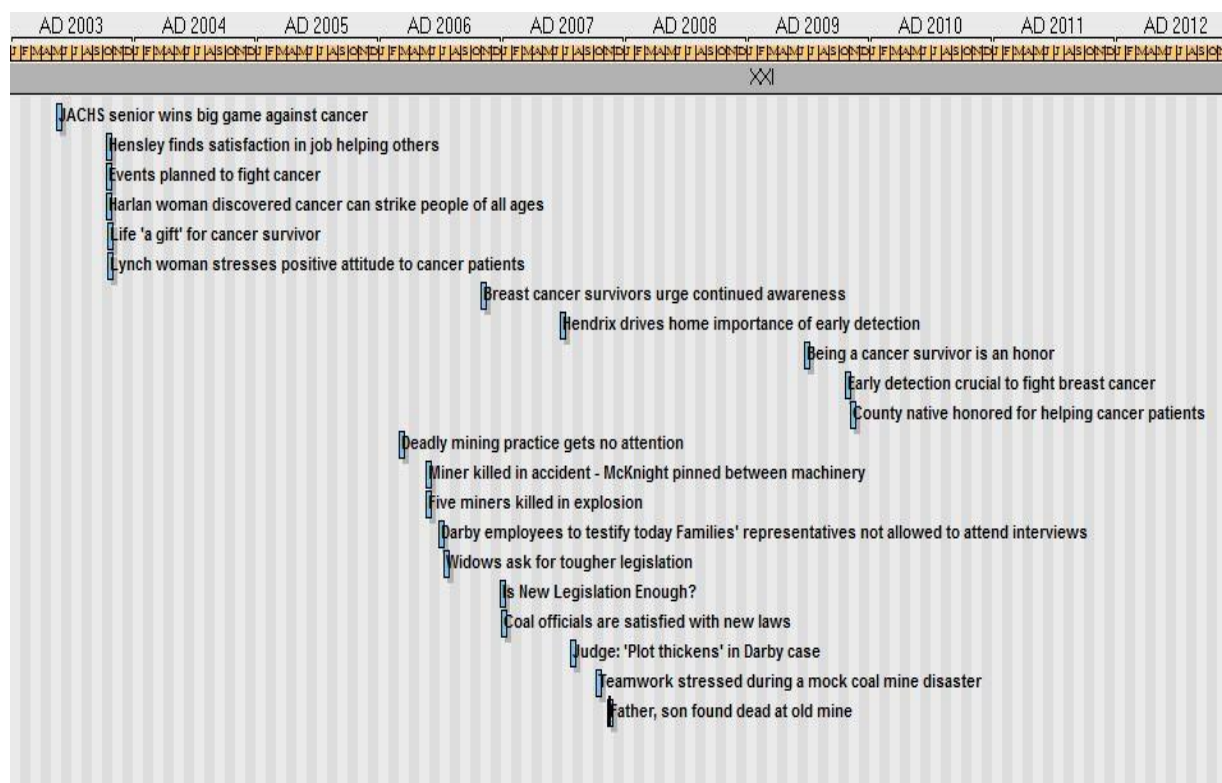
AD 2003 AD 2004 AD 2005 AD 2006 AD 2007 AD 2008 AD 2009 AD 2010 AD 2011 AD 2012

XXI

JACHS senior wins big game against cancer
Hensley finds satisfaction in job helping others
Events planned to fight cancer
Harlan woman discovered cancer can strike people of all ages
Life 'a gift' for cancer survivor
Lynch woman stresses positive attitude to cancer patients
Breast cancer survivors urge continued awareness
Hendrix drives home importance of early detection
Being a cancer survivor is an honor
Early detection crucial to fight breast cancer
County native honored for helping cancer patients
Deadly mining practice gets no attention
Miner killed in accident - McKnight pinned between machinery
Five miners killed in explosion
Darby employees to testify today Families' representatives not allowed to attend interviews
Widows ask for tougher legislation
Is New Legislation Enough?
Coal officials are satisfied with new laws
Judge: 'Plot thickens' in Darby case
Teamwork stressed during a mock coal mine disaster
Father, son found dead at old mine